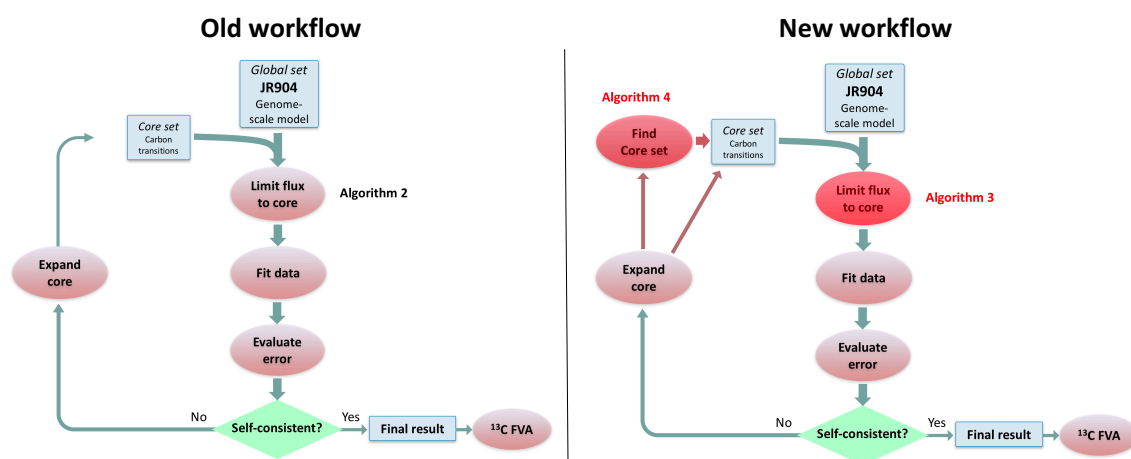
Old workflow

Global set
JR904
Genome-scale model

Core set
Carbon transitions

Limit flux to core

Algorithm 2

Expand core

Fit data

Evaluate error

No

Self-consistent?

Yes

Final result

$^{13}$C FVA

New workflow

Algorithm 4

Find Core set

Core set
Carbon transitions

Global set
JR904
Genome-scale model

Limit flux to core

Algorithm 3

Expand core

Fit data

Evaluate error

No

Self-consistent?

Yes

Final result

$^{13}$C FVA